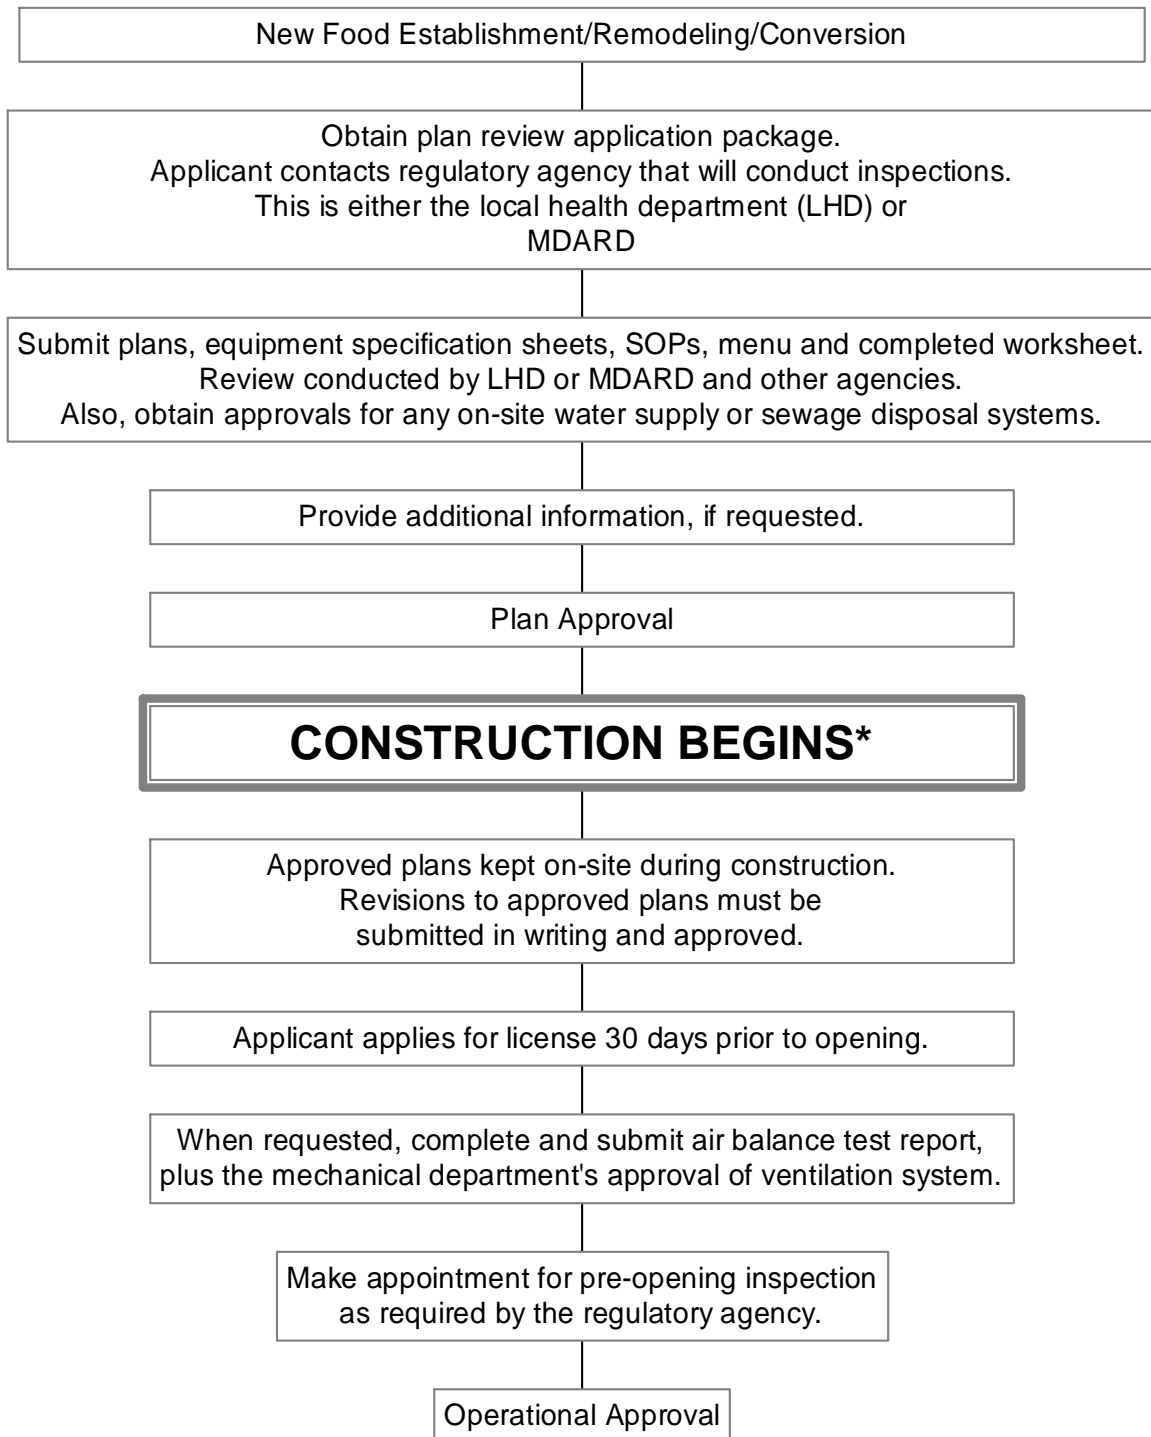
New Food Establishment/Remodeling/Conversion

Obtain plan review application package.
Applicant contacts regulatory agency that will conduct inspections.
This is either the local health department (LHD) or
MDARD

Submit plans, equipment specification sheets, SOPs, menu and completed worksheet.
Review conducted by LHD or MDARD and other agencies.
Also, obtain approvals for any on-site water supply or sewage disposal systems.

Provide additional information, if requested.

Plan Approval

CONSTRUCTION BEGINS*

Approved plans kept on-site during construction.
Revisions to approved plans must be
submitted in writing and approved.

Applicant applies for license 30 days prior to opening.

When requested, complete and submit air balance test report,
plus the mechanical department's approval of ventilation system.

Make appointment for pre-opening inspection
as required by the regulatory agency.

Operational Approval